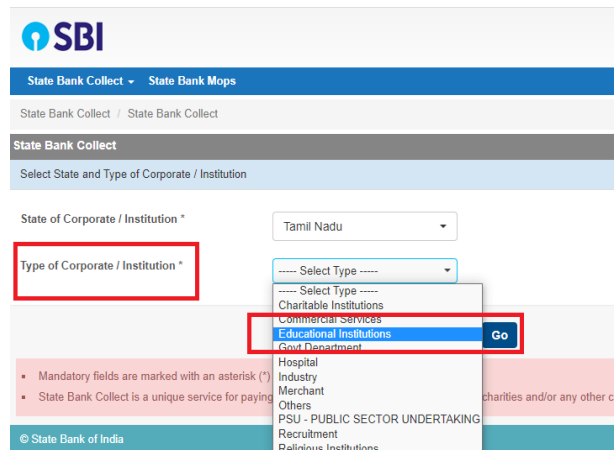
SBI

State Bank Collect ▾ State Bank Mops

State Bank Collect / State Bank Collect

State Bank Collect

Select State and Type of Corporate / Institution

State of Corporate / Institution *

Tamil Nadu

Type of Corporate / Institution *

----- Select Type -----

----- Select Type -----
Charitable Institutions
Commercial Services
Educational Institutions
Govt Department
Hospital
Industry
Merchant
Others
PSU - PUBLIC SECTOR UNDERTAKING
Recruitment
Religious Institutions

Go

▪ Mandatory fields are marked with an asterisk (*)
▪ State Bank Collect is a unique service for paying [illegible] charities and/or any other c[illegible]

© State Bank of India